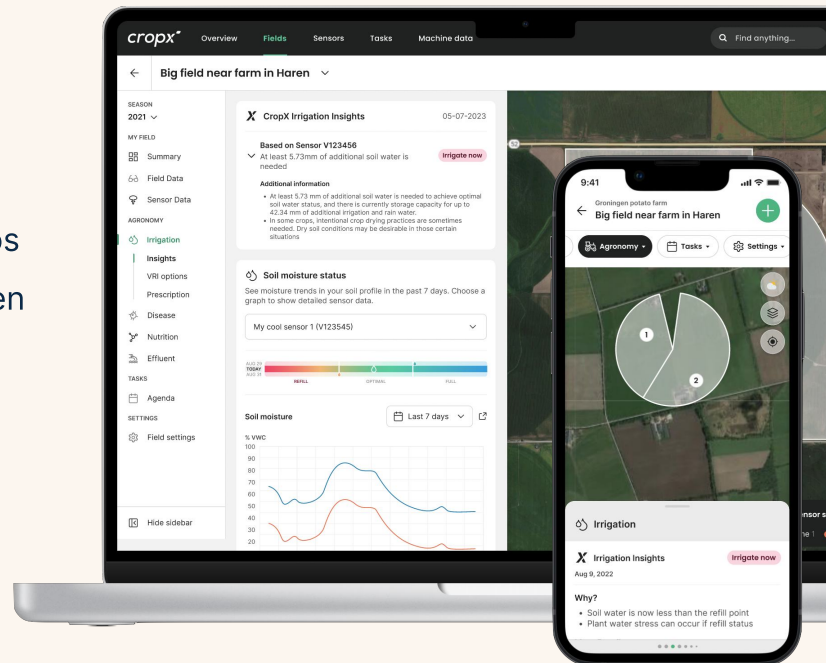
os

en

cropx Overview Fields Sensors Tasks Machine data Find anything...

Big field near farm in Haren

SEASON
2021
MY FIELD
Summary
Field Data
Sensor Data
AGRONOMY
Irrigation
Insights
VRI options
Prescription
Disease
Nutrition
Effluent
TASKS
Agenda
SETTINGS
Field settings

Hide sidebar

CropX Irrigation Insights 05-07-2023

Based on Sensor V123456
At least 5.73mm of additional soil water is needed
Irrigate now

Additional information
• At least 5.73 mm of additional soil water is needed to achieve optimal soil water status, and there is currently storage capacity for up to 42.34 mm of additional irrigation and rain water.
• In some crops, intentional crop drying practices are sometimes needed. Dry soil conditions may be desirable in those certain situations

Soil moisture status
See moisture trends in your soil profile in the past 7 days. Choose a graph to show detailed sensor data.

My cool sensor 1 (V123545)

TODAY
REFILL OPTIMAL FULL

Soil moisture
Last 7 days

% VWC
100
90
80
70
60
50
40
30
20

9:41
Groningen potato farm
Big field near farm in Haren
Agronomy Tasks Settings

1
2

Irrigation
Irrigation Insights
Irrigate now
Aug 9, 2022

Why?
• Soil water is now less than the refill point
• Plant water stress can occur if refill status

ensor s
ne 1